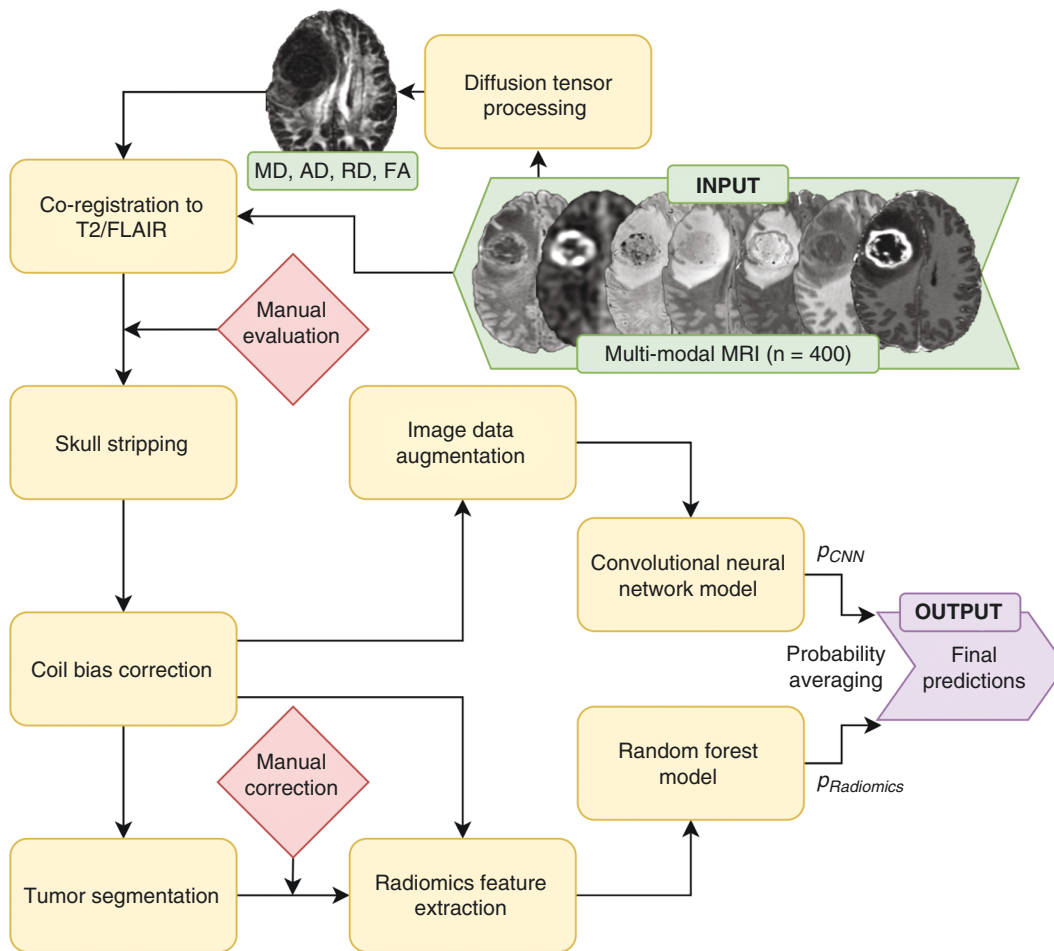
Diffusion tensor processing

MD, AD, RD, FA

Co-registration to T2/FLAIR

INPUT

Multi-modal MRI (n = 400)

Manual evaluation

Skull stripping

Image data augmentation

Convolutional neural network model

$p_{CNN}$

OUTPUT

Probability averaging

Final predictions

Coil bias correction

Manual correction

Random forest model

$p_{Radiomics}$

Tumor segmentation

Radiomics feature extraction